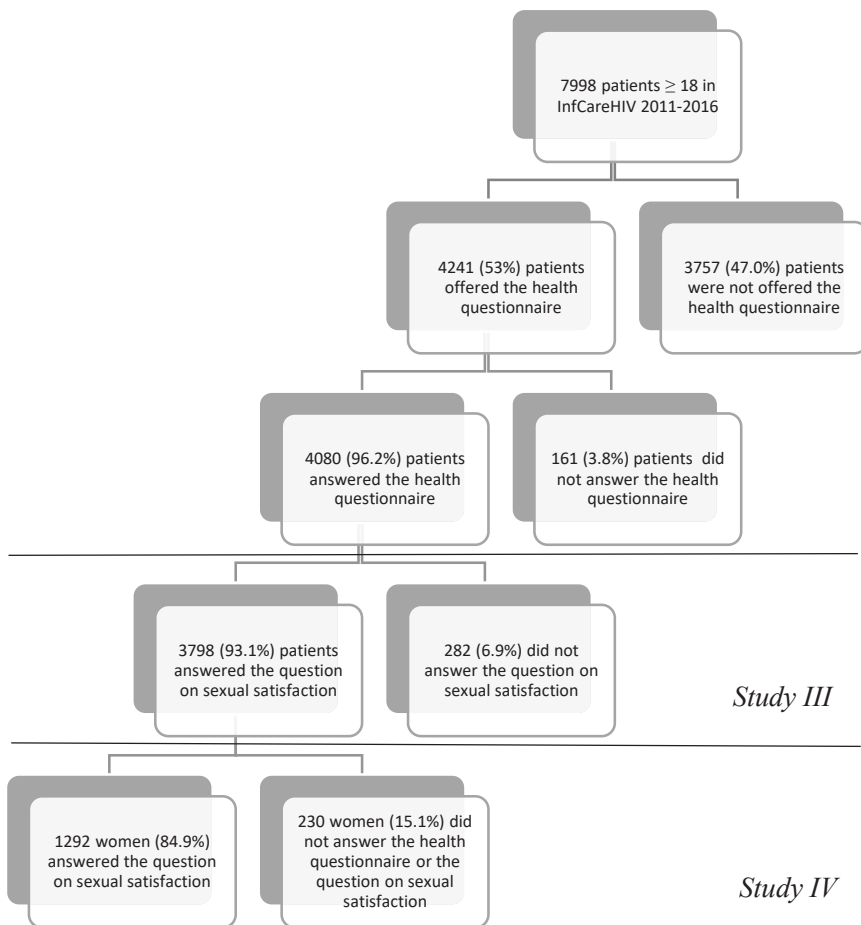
7998 patients $\geq 18$ in InfCareHIV 2011-2016

4241 (53%) patients offered the health questionnaire

3757 (47.0%) patients were not offered the health questionnaire

4080 (96.2%) patients answered the health questionnaire

161 (3.8%) patients did not answer the health questionnaire

3798 (93.1%) patients answered the question on sexual satisfaction

282 (6.9%) did not answer the question on sexual satisfaction

Study III

1292 women (84.9%) answered the question on sexual satisfaction

230 women (15.1%) did not answer the health questionnaire or the question on sexual satisfaction

Study IV